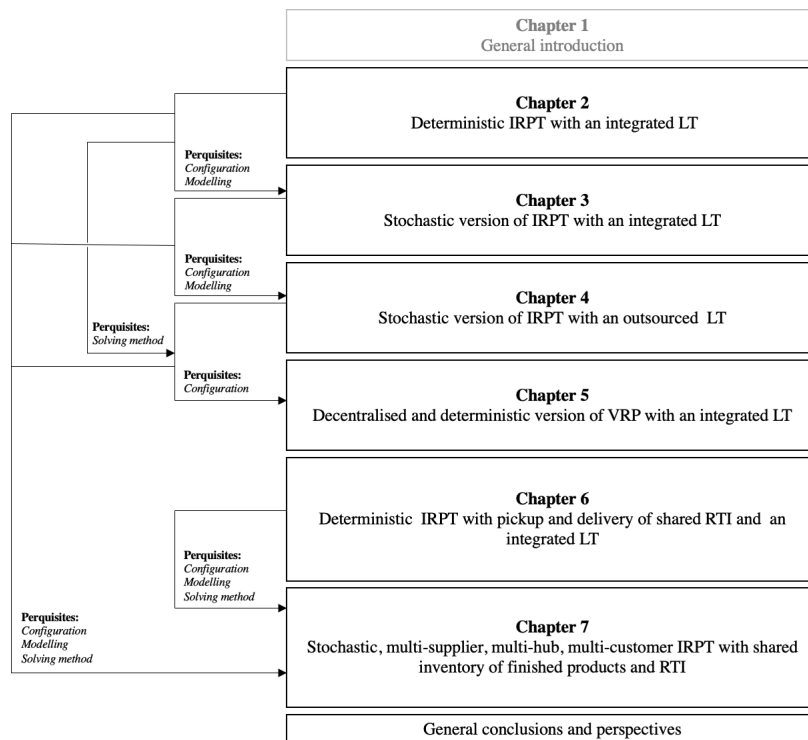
Chapter 1
General introduction

Chapter 2
Deterministic IRPT with an integrated LT

Perquisites:
Configuration
Modelling

Chapter 3
Stochastic version of IRPT with an integrated LT

Perquisites:
Configuration
Modelling

Chapter 4
Stochastic version of IRPT with an outsourced LT

Perquisites:
Solving method

Perquisites:
Configuration

Chapter 5
Decentralised and deterministic version of VRP with an integrated LT

Chapter 6
Deterministic IRPT with pickup and delivery of shared RTI and an integrated LT

Perquisites:
Configuration
Modelling
Solving method

Perquisites:
Configuration
Modelling
Solving method

Chapter 7
Stochastic, multi-supplier, multi-hub, multi-customer IRPT with shared inventory of finished products and RTI

General conclusions and perspectives